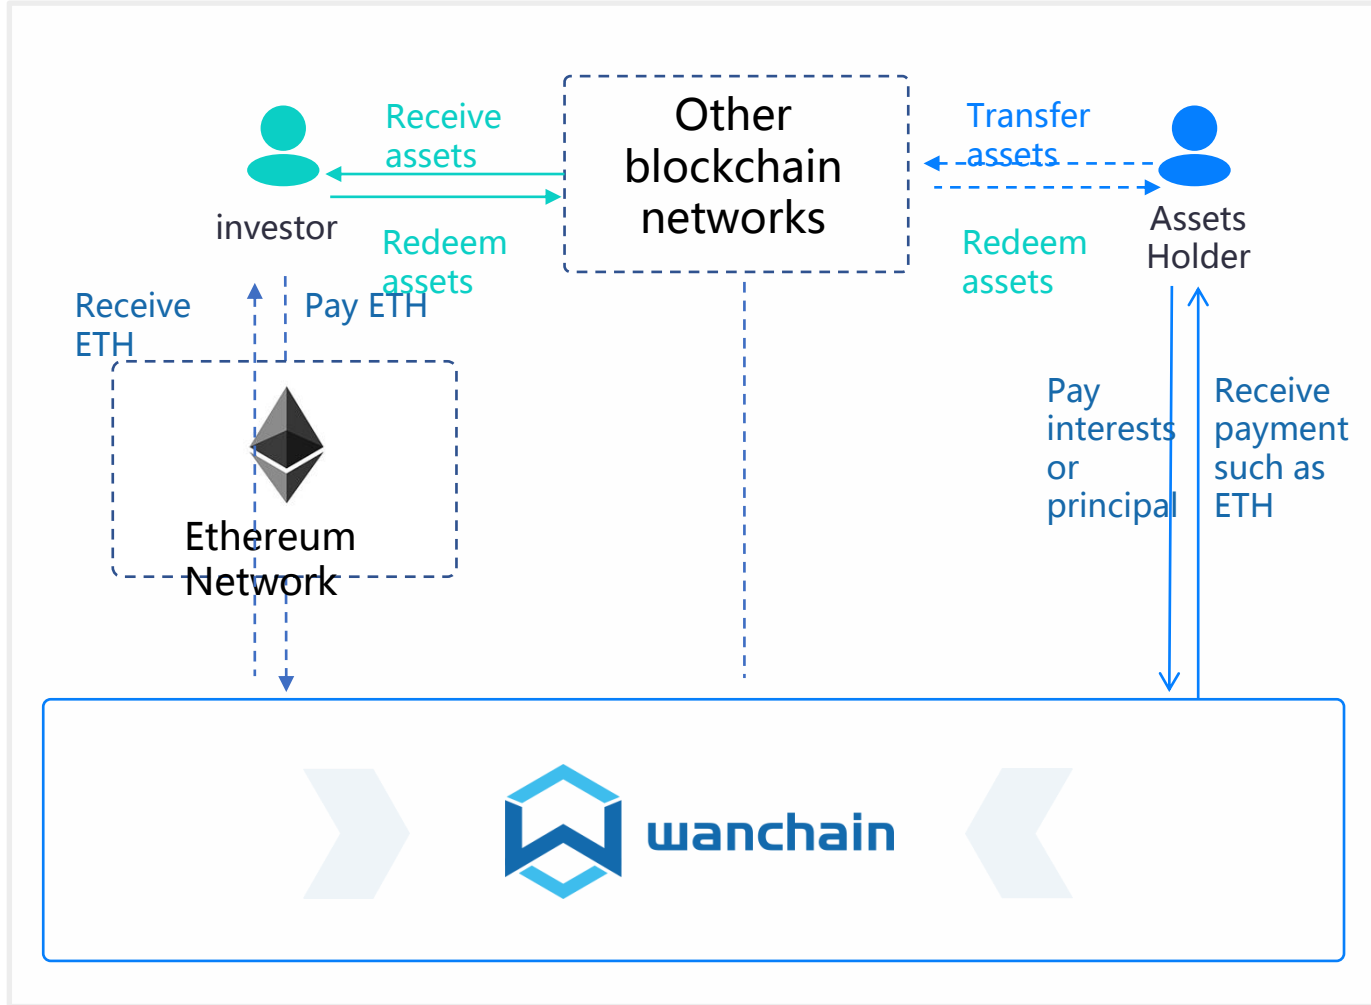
Receive assets

Other blockchain networks

Transfer assets

investor

Redeem assets

Assets Holder

Redeem assets

Receive ETH

Pay ETH

Ethereum Network

Pay interests or principal

Receive payment such as ETH

wanchain